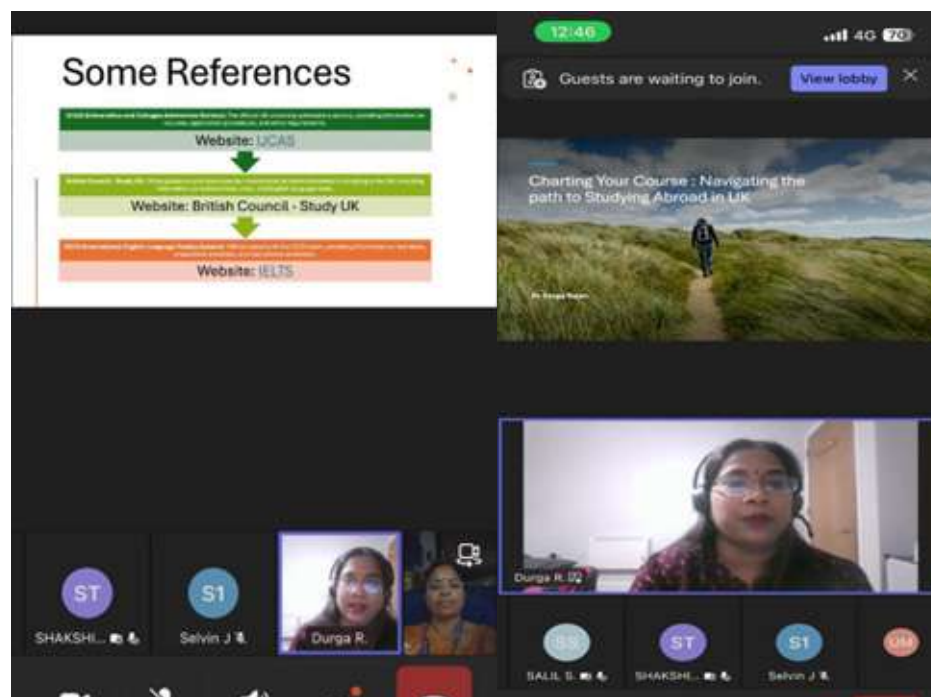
Some References

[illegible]

Website: UCAS

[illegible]

Website: British Council - Study UK

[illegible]

Website: IELTS

ST
SHAKSHI...

S1
Selvin J

Durga R.

12:46

4G 70

Guests are waiting to join.

View lobby

Charting Your Course : Navigating the path to Studying Abroad in UK

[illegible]

Durga R.

SS
SALIL S.

ST
SHAKSHI...

S1
Selvin J

UM